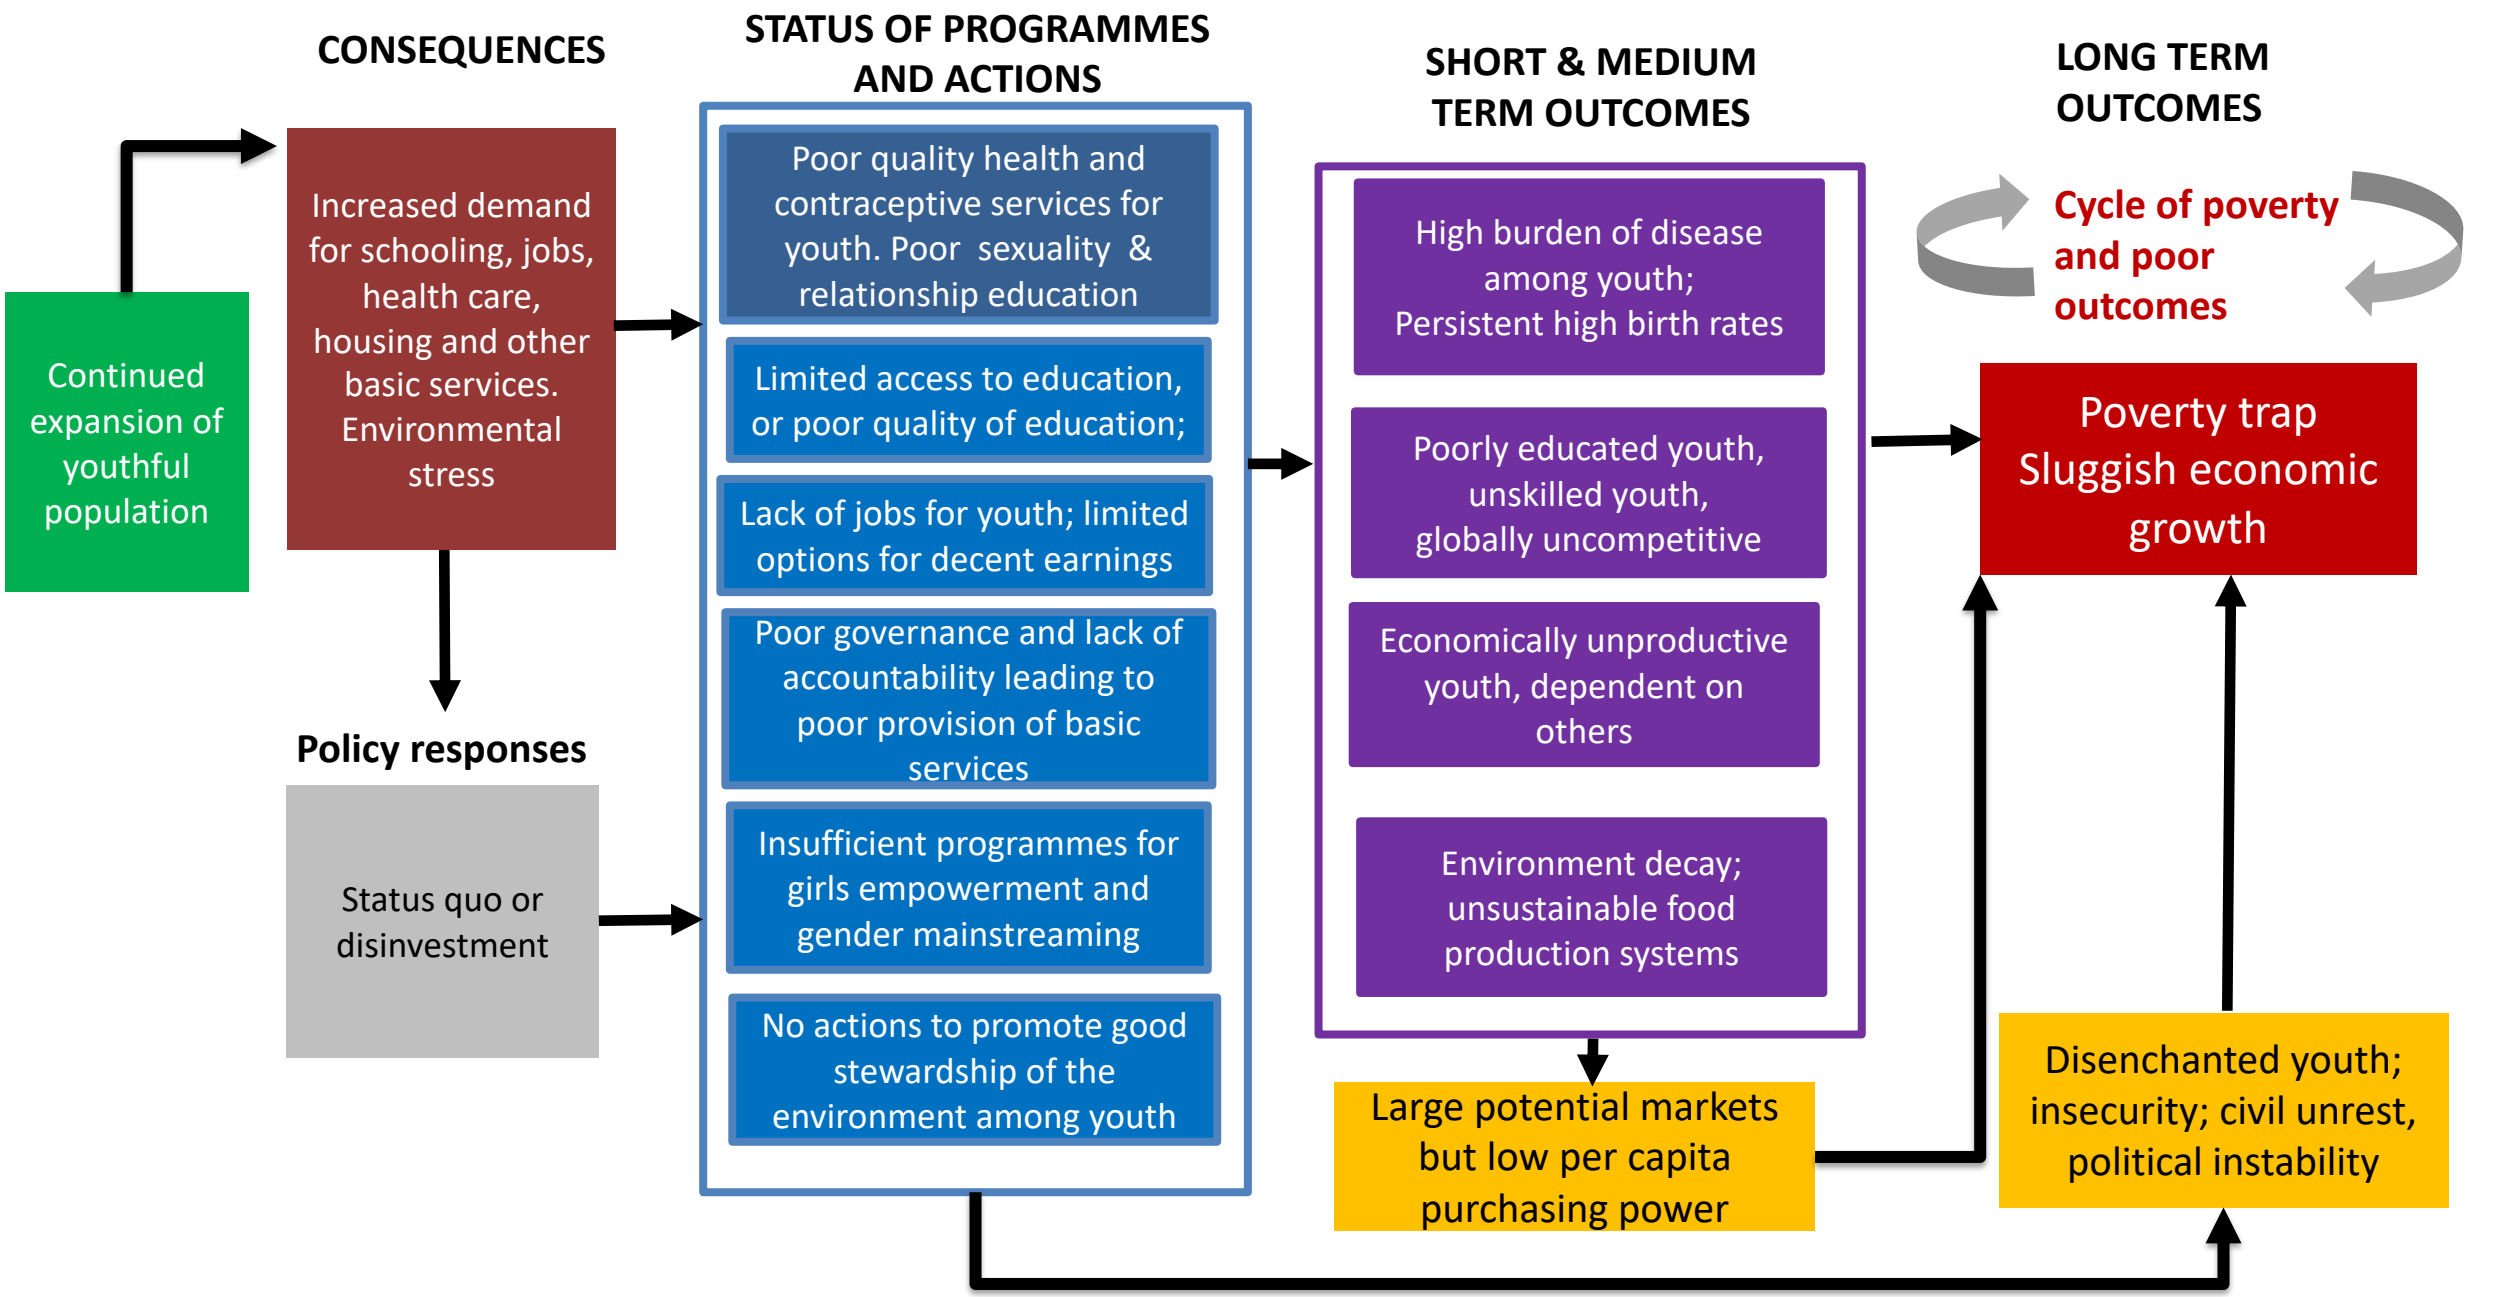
CONSEQUENCES

STATUS OF PROGRAMMES AND ACTIONS

SHORT & MEDIUM TERM OUTCOMES

LONG TERM OUTCOMES

Continued expansion of youthful population

Increased demand for schooling, jobs, health care, housing and other basic services. Environmental stress

Policy responses

Status quo or disinvestment

Poor quality health and contraceptive services for youth. Poor sexuality & relationship education

Limited access to education, or poor quality of education;

Lack of jobs for youth; limited options for decent earnings

Poor governance and lack of accountability leading to poor provision of basic services

Insufficient programmes for girls empowerment and gender mainstreaming

No actions to promote good stewardship of the environment among youth

High burden of disease among youth; Persistent high birth rates

Poorly educated youth, unskilled youth, globally uncompetitive

Economically unproductive youth, dependent on others

Environment decay; unsustainable food production systems

Large potential markets but low per capita purchasing power

Cycle of poverty and poor outcomes

Poverty trap Sluggish economic growth

Disenchanted youth; insecurity; civil unrest, political instability